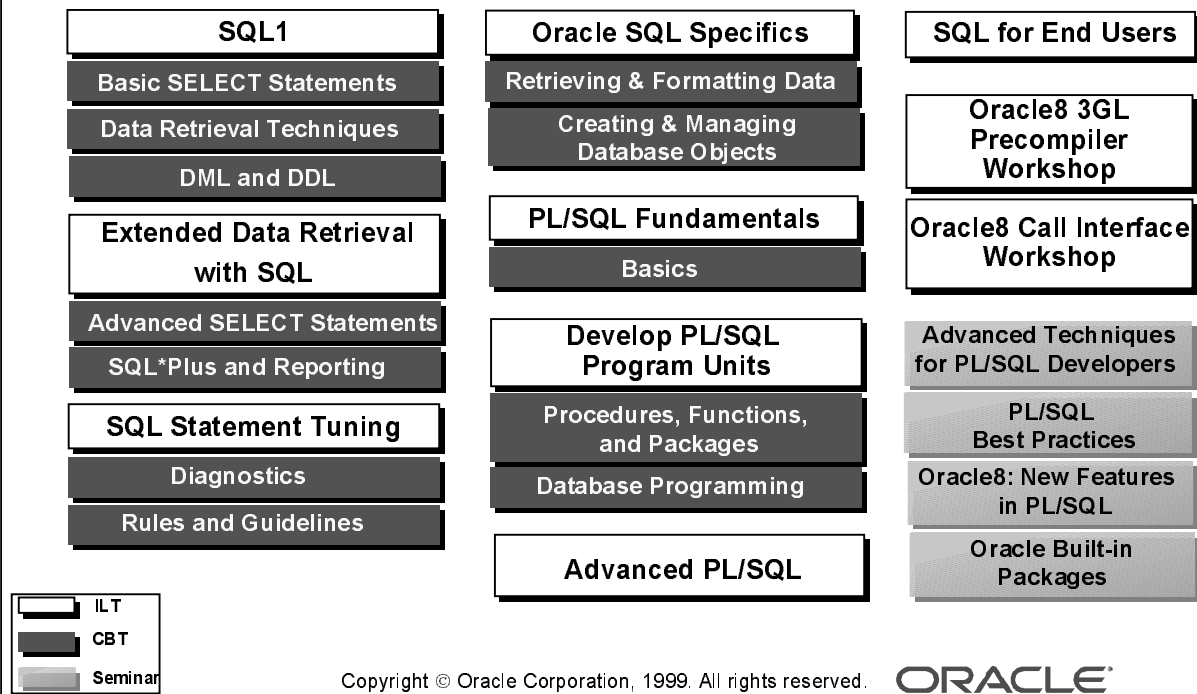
SQL1

Basic SELECT Statements

Data Retrieval Techniques

DML and DDL

Extended Data Retrieval with SQL

Advanced SELECT Statements

SQL*Plus and Reporting

SQL Statement Tuning

Diagnostics

Rules and Guidelines

Oracle SQL Specifics

Retrieving & Formatting Data

Creating & Managing Database Objects

PL/SQL Fundamentals

Basics

Develop PL/SQL Program Units

Procedures, Functions, and Packages

Database Programming

Advanced PL/SQL

SQL for End Users

Oracle8 3GL Precompiler Workshop

Oracle8 Call Interface Workshop

Advanced Techniques for PL/SQL Developers

PL/SQL Best Practices

Oracle8: New Features in PL/SQL

Oracle Built-in Packages

ILT

CBT

Seminar

Copyright © Oracle Corporation, 1999. All rights reserved.

ORACLE®